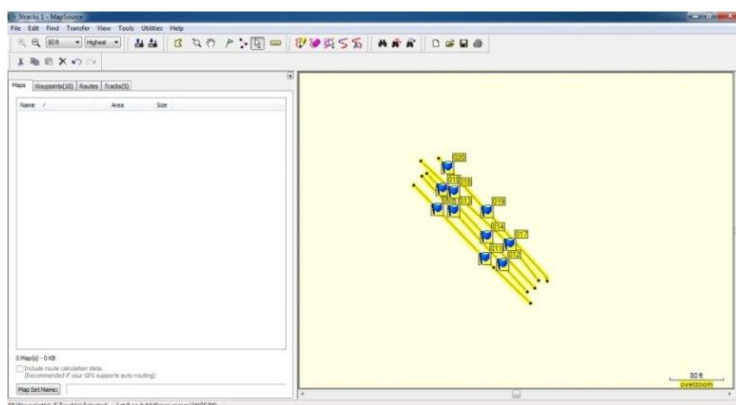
Stracks 1 - MapSource

File Edit Find Transfer View Tools Utilities Help

80 ft Highest

Maps Waypoints(10) Routes Tracks(5)

Name Area Size

020
011
013
016
012
014
015
017
018
019

0 Map(s) - 0 KB

Include route calculation data.
(Recommended if your GPS supports auto-routing)

Map Set Name:

80 ft
overzoom

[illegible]